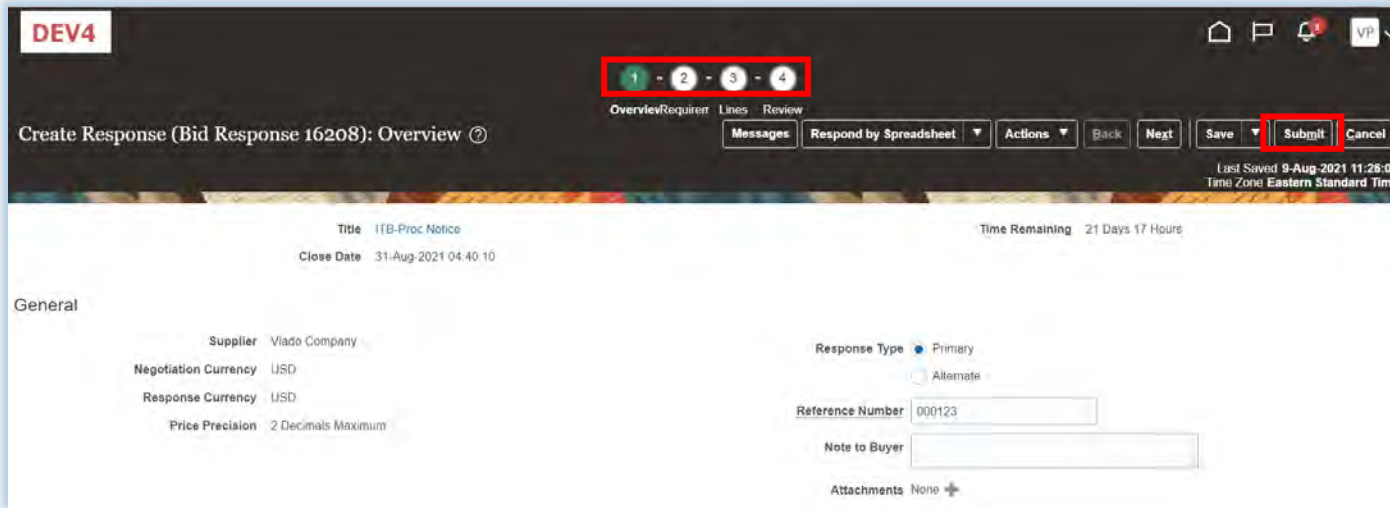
DEV4

VP

1 - 2 - 3 - 4

OverviewRequirem Lines Review

Create Response (Bid Response 16208): Overview ?

Messages | Respond by Spreadsheet ▼ | Actions ▼ | Back | Next | Save ▼ | Submit | Cancel

Last Saved 9-Aug-2021 11:26:0
Time Zone Eastern Standard Tim

Title ITB-Proc Notice

Close Date 31-Aug-2021 04:40:10

Time Remaining 21 Days 17 Hours

General

Supplier Vlado Company

Negotiation Currency USD

Response Currency USD

Price Precision 2 Decimals Maximum

Response Type Primary

Alternate

Reference Number 000123

Note to Buyer

Attachments None